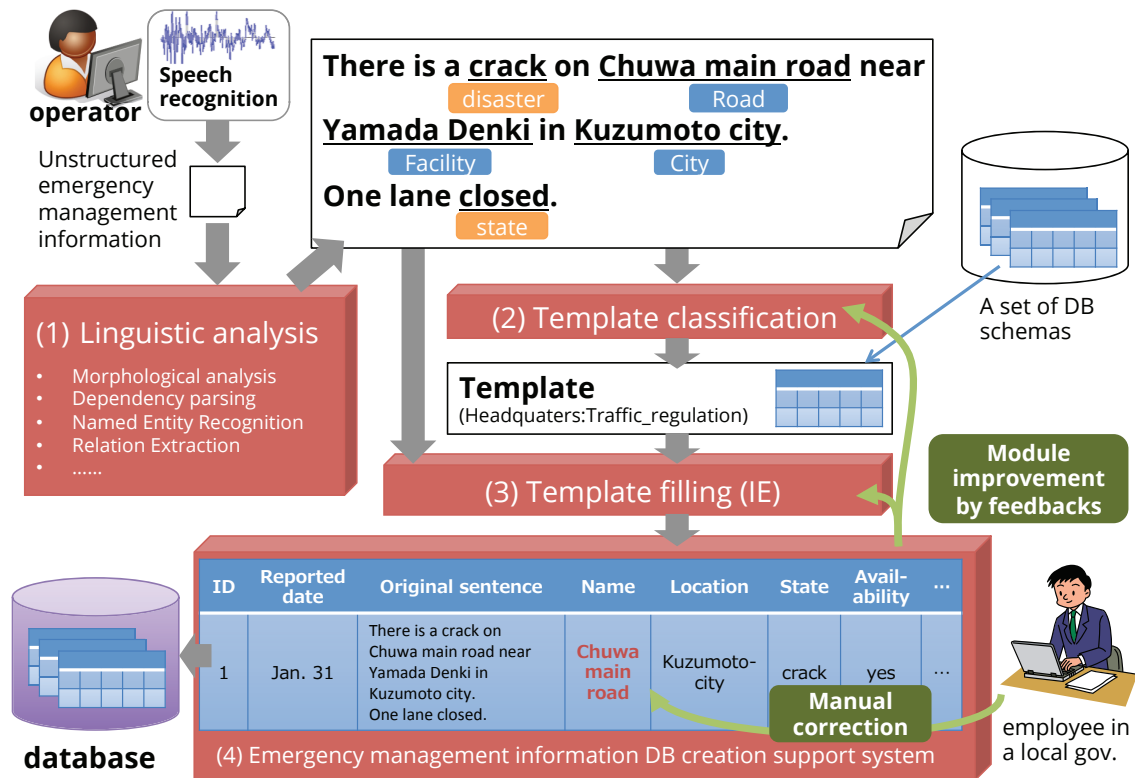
operator

Speech recognition

Unstructured emergency management information

There is a crack on Chuwa main road near Yamada Denki in Kuzumoto city. One lane closed.

disaster

Road

Facility

City

state

A set of DB schemas

(1) Linguistic analysis

- Morphological analysis
- Dependency parsing
- Named Entity Recognition
- Relation Extraction
- ......

(2) Template classification

Template
(Headquaters:Traffic_regulation)

(3) Template filling (IE)

Module improvement by feedbacks

| ID | Reported date | Original sentence | Name | Location | State | Avail-ability | ... |
|---|---|---|---|---|---|---|---|
| 1 | Jan. 31 | There is a crack on Chuwa main road near Yamada Denki in Kuzumoto city. One lane closed. | Chuwa main road | Kuzumoto-city | crack | yes | ... |

Manual correction

database

(4) Emergency management information DB creation support system

employee in a local gov.